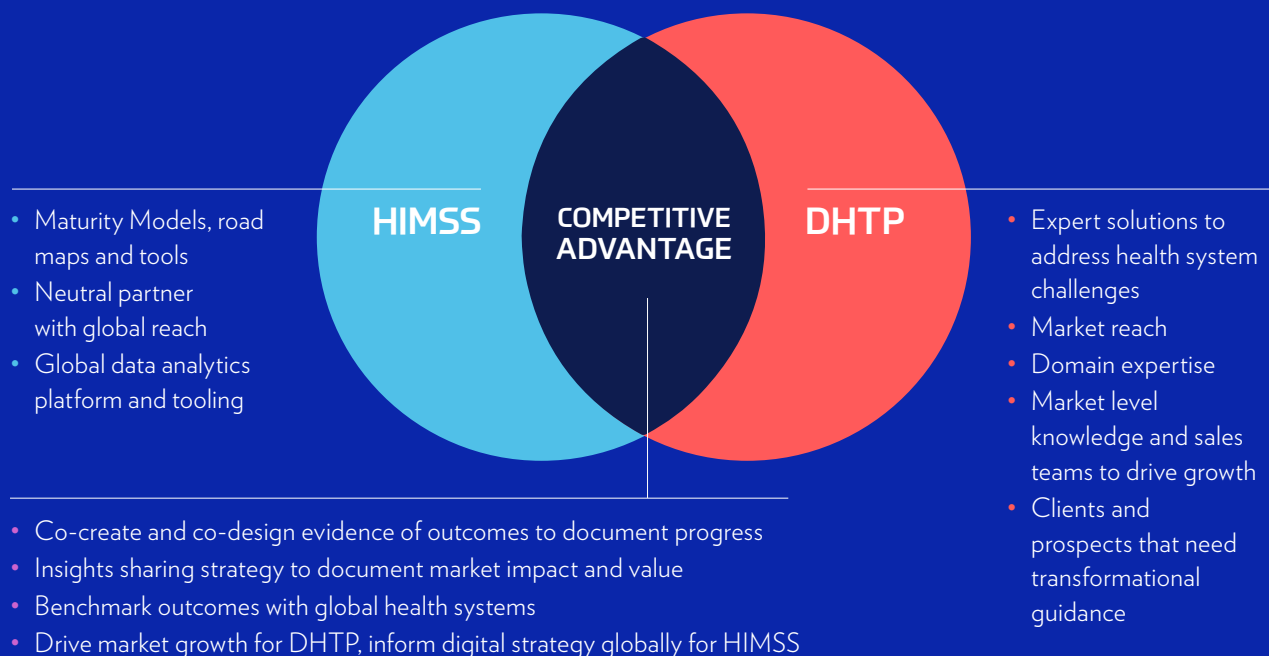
- Maturity Models, road maps and tools
- Neutral partner with global reach
- Global data analytics platform and tooling

HIMSS

COMPETITIVE ADVANTAGE

DHTP

- Expert solutions to address health system challenges
- Market reach
- Domain expertise
- Market level knowledge and sales teams to drive growth
- Clients and prospects that need transformational guidance

- Co-create and co-design evidence of outcomes to document progress
- Insights sharing strategy to document market impact and value
- Benchmark outcomes with global health systems
- Drive market growth for DHTP, inform digital strategy globally for HIMSS